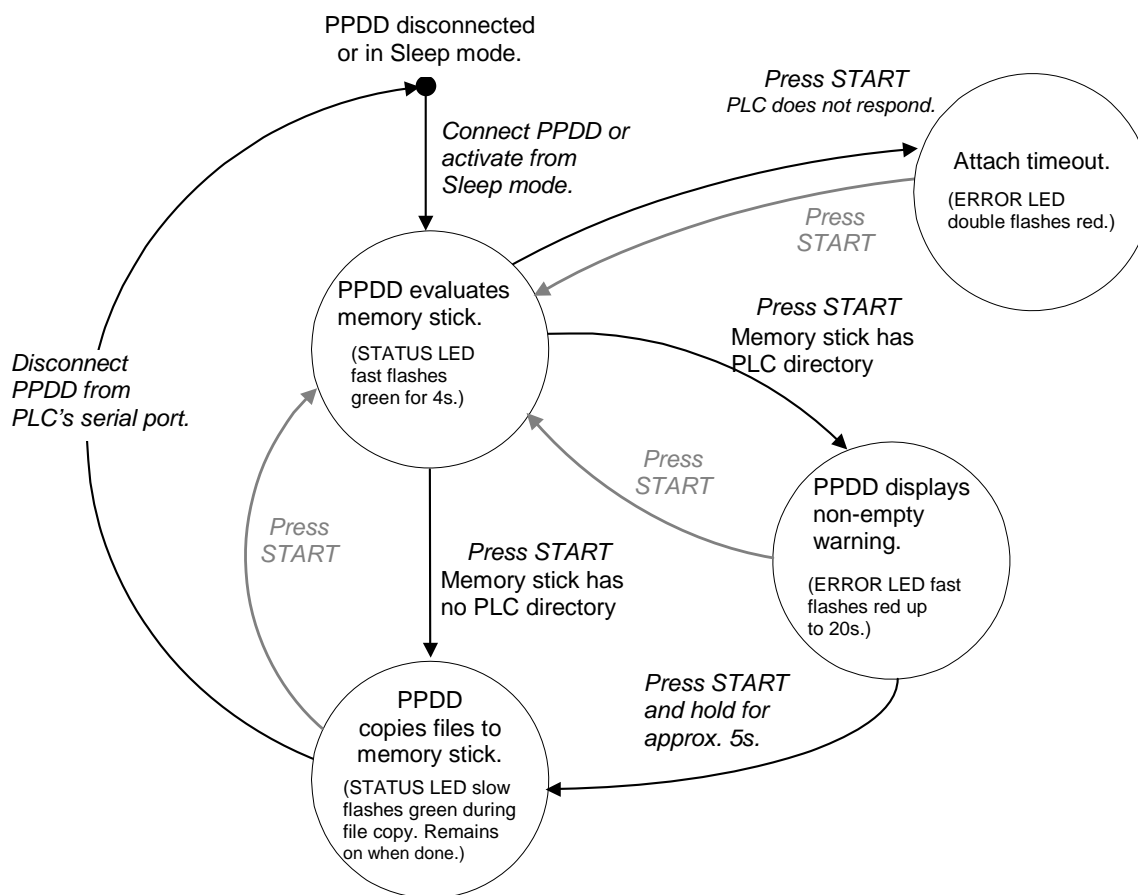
PPDD disconnected or in Sleep mode.

*Connect PPDD or activate from Sleep mode.*

*Press START*
*PLC does not respond.*

Attach timeout.

(ERROR LED double flashes red.)

*Press START*

PPDD evaluates memory stick.

(STATUS LED fast flashes green for 4s.)

*Press START*
Memory stick has PLC directory

*Disconnect PPDD from PLC's serial port.*

*Press START*

PPDD displays non-empty warning.

(ERROR LED fast flashes red up to 20s.)

*Press START*

*Press START*
Memory stick has no PLC directory

*Press START and hold for approx. 5s.*

PPDD copies files to memory stick.

(STATUS LED slow flashes green during file copy. Remains on when done.)